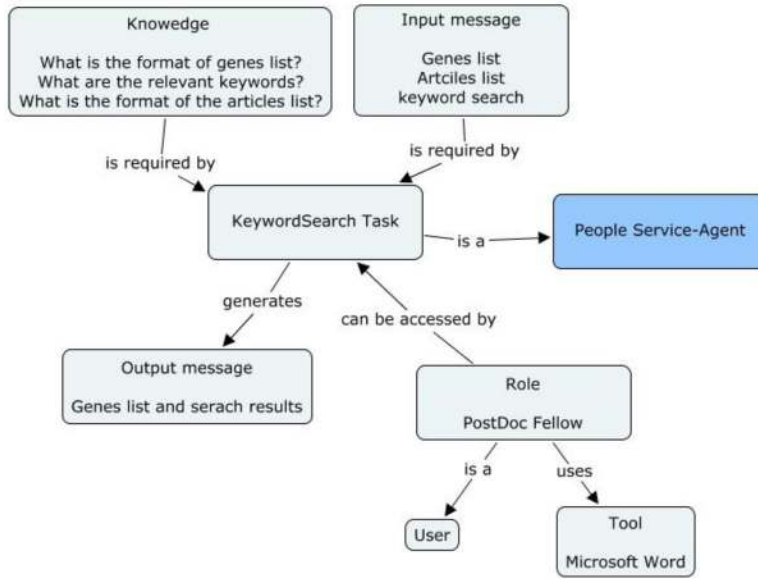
Knowedge

What is the format of genes list?
What are the relevant keywords?
What is the format of the articles list?

Input message

Genes list
Artciles list
keyword search

is required by

is required by

KeywordSearch Task

is a

People Service-Agent

generates

can be accessed by

Output message

Genes list and serach results

Role

PostDoc Fellow

is a

uses

User

Tool

Microsoft Word